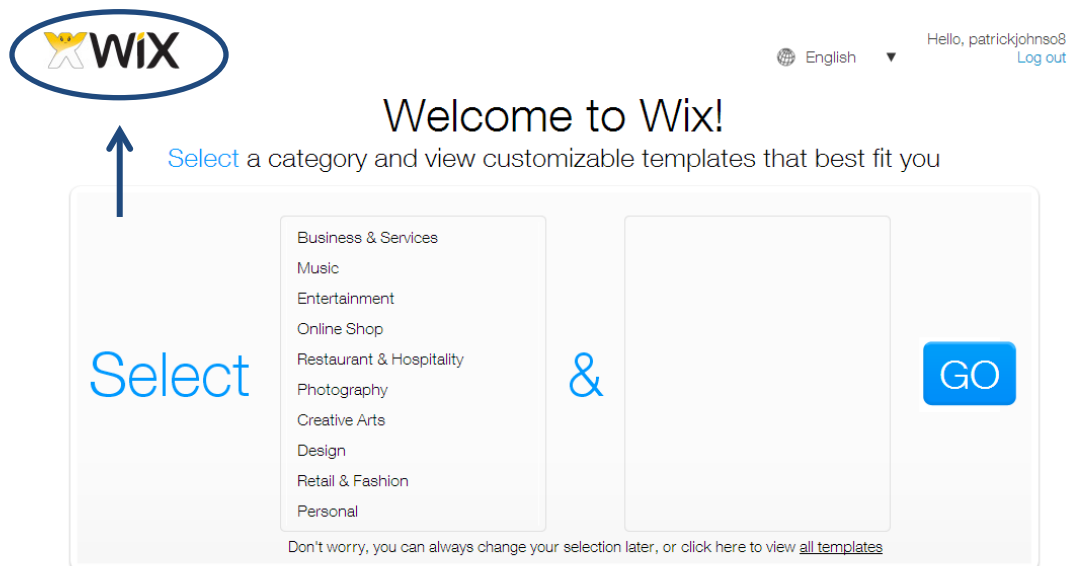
WiX

English ▼

Hello, patrickjohnso8
Log out

Welcome to Wix!

Select a category and view customizable templates that best fit you

Select

Business & Services
Music
Entertainment
Online Shop
Restaurant & Hospitality
Photography
Creative Arts
Design
Retail & Fashion
Personal

&

GO

Don't worry, you can always change your selection later, or click here to view all templates